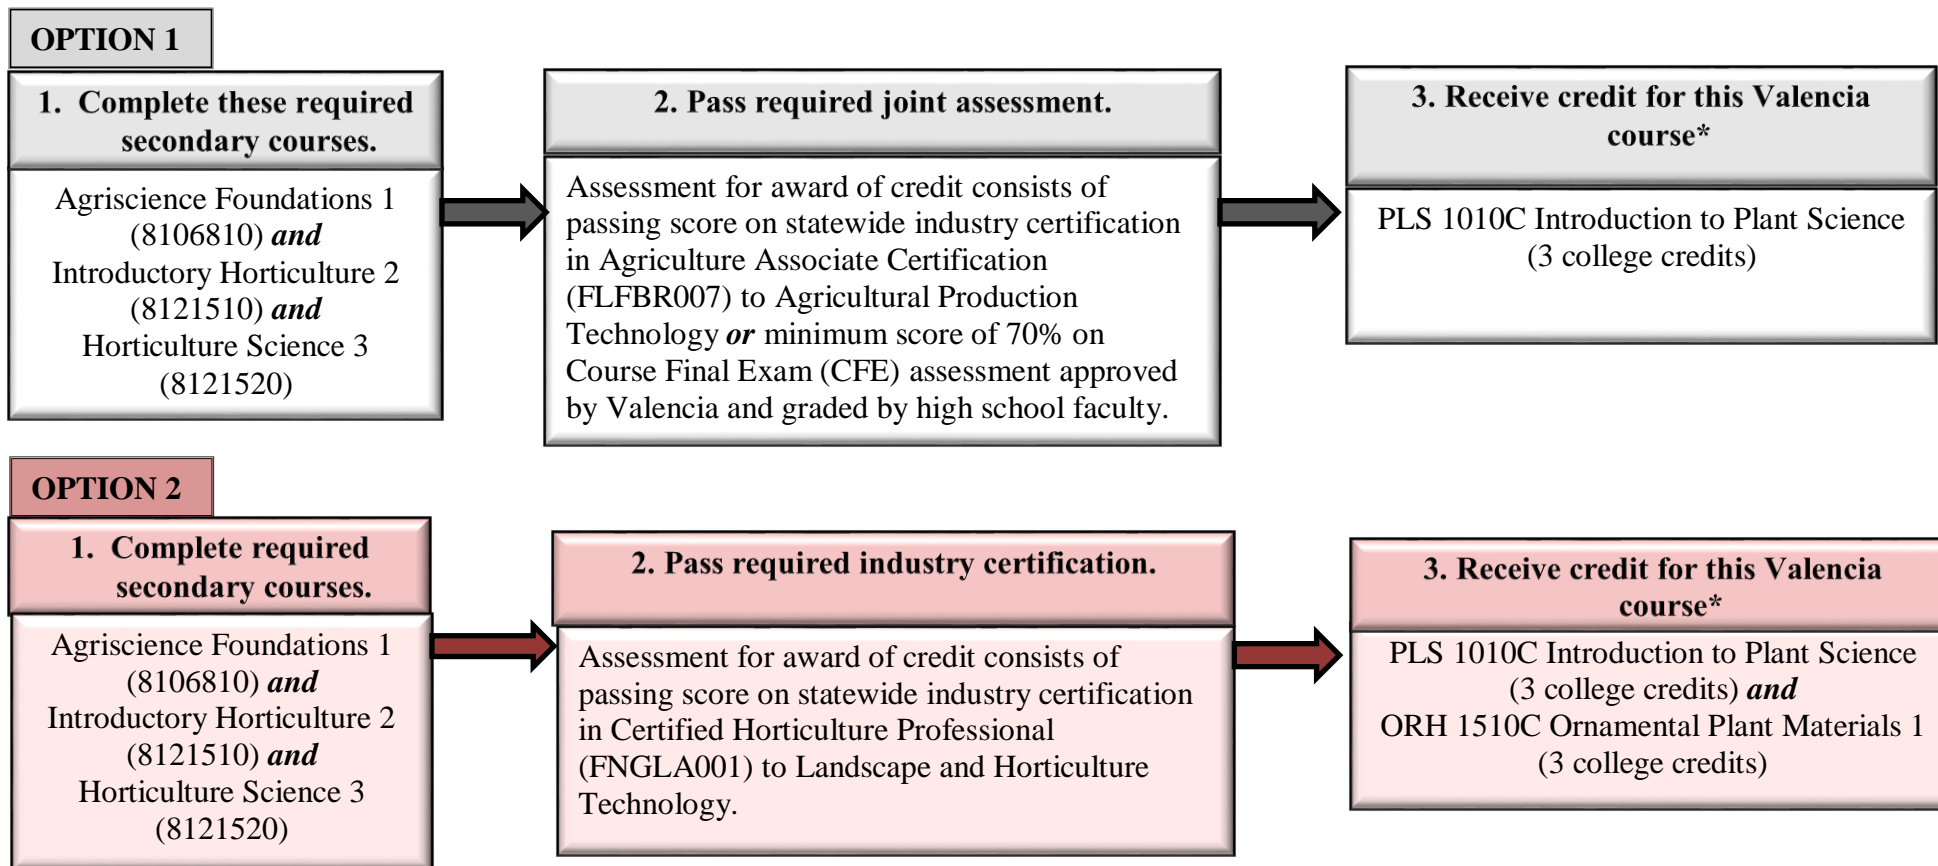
OPTION 1

1. Complete these required secondary courses.

Agriscience Foundations 1 (8106810) *and* Introductory Horticulture 2 (8121510) *and* Horticulture Science 3 (8121520)

2. Pass required joint assessment.

Assessment for award of credit consists of passing score on statewide industry certification in Agriculture Associate Certification (FLFBR007) to Agricultural Production Technology *or* minimum score of 70% on Course Final Exam (CFE) assessment approved by Valencia and graded by high school faculty.

3. Receive credit for this Valencia course*

PLS 1010C Introduction to Plant Science (3 college credits)

OPTION 2

1. Complete required secondary courses.

Agriscience Foundations 1 (8106810) *and* Introductory Horticulture 2 (8121510) *and* Horticulture Science 3 (8121520)

2. Pass required industry certification.

Assessment for award of credit consists of passing score on statewide industry certification in Certified Horticulture Professional (FNGLA001) to Landscape and Horticulture Technology.

3. Receive credit for this Valencia course*

PLS 1010C Introduction to Plant Science (3 college credits) *and* ORH 1510C Ornamental Plant Materials 1 (3 college credits)